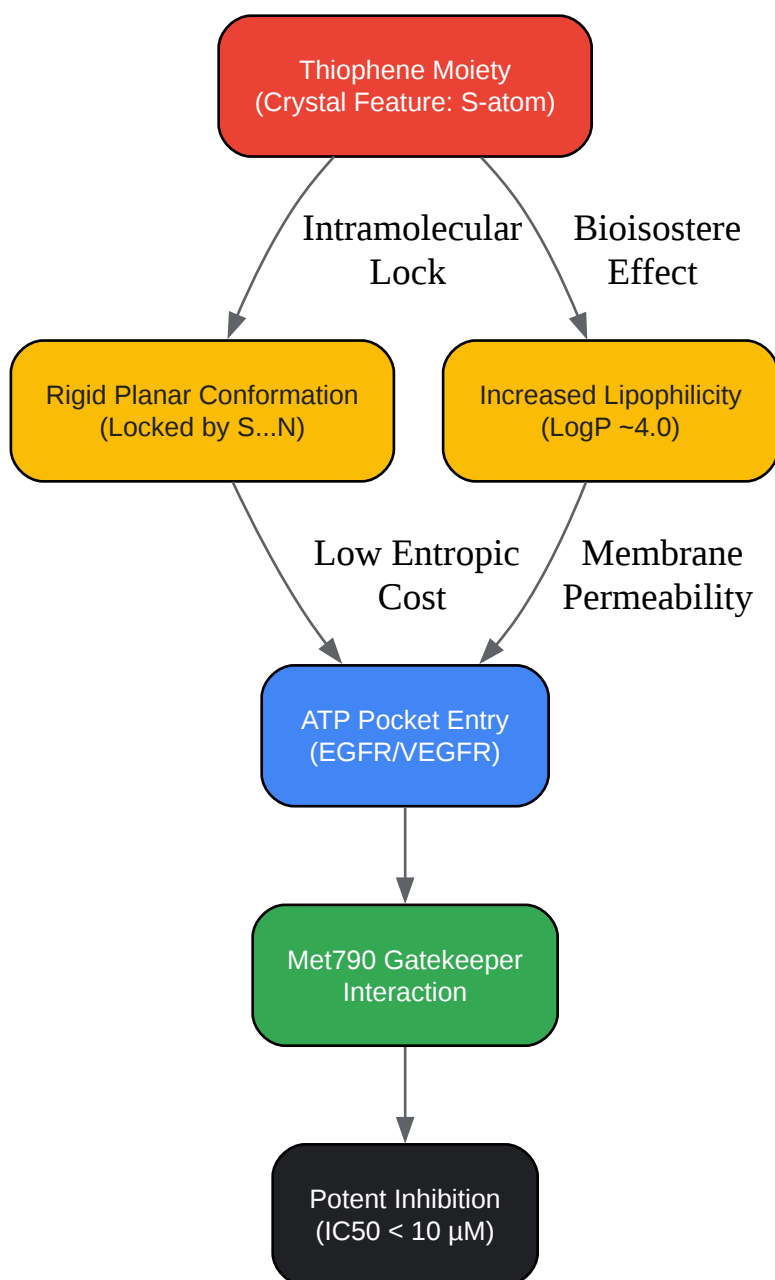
Thiophene Moiety
(Crystal Feature: S-atom)

Intramolecular Lock

Bioisostere Effect

Rigid Planar Conformation
(Locked by S...N)

Increased Lipophilicity
(LogP ~4.0)

Low Entropic Cost

Membrane Permeability

ATP Pocket Entry
(EGFR/VEGFR)

Met790 Gatekeeper Interaction

Potent Inhibition
(IC50 < 10 μM)